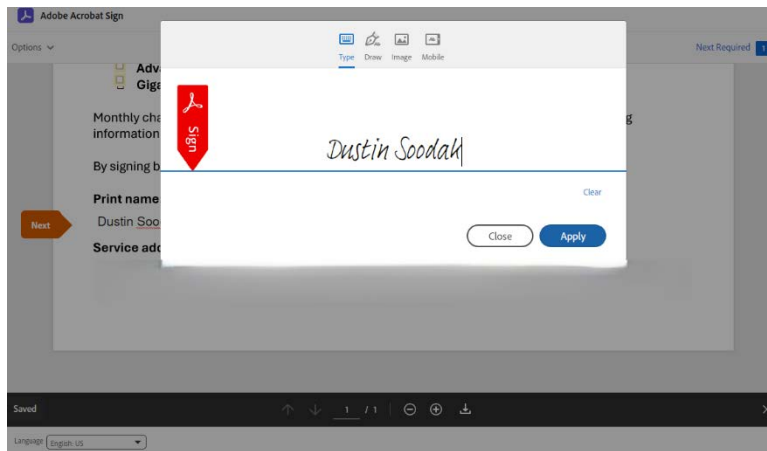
Adobe Acrobat Sign

Options

Next Required 1

Type Draw Image Mobile

Adv
Giga

Monthly cha
information

g

By signing b

Print name

Dustin Soo

Service add

Next

Sign

Dustin Soodak

Clear

Close

Apply

Saved

1 / 1

Language English: US